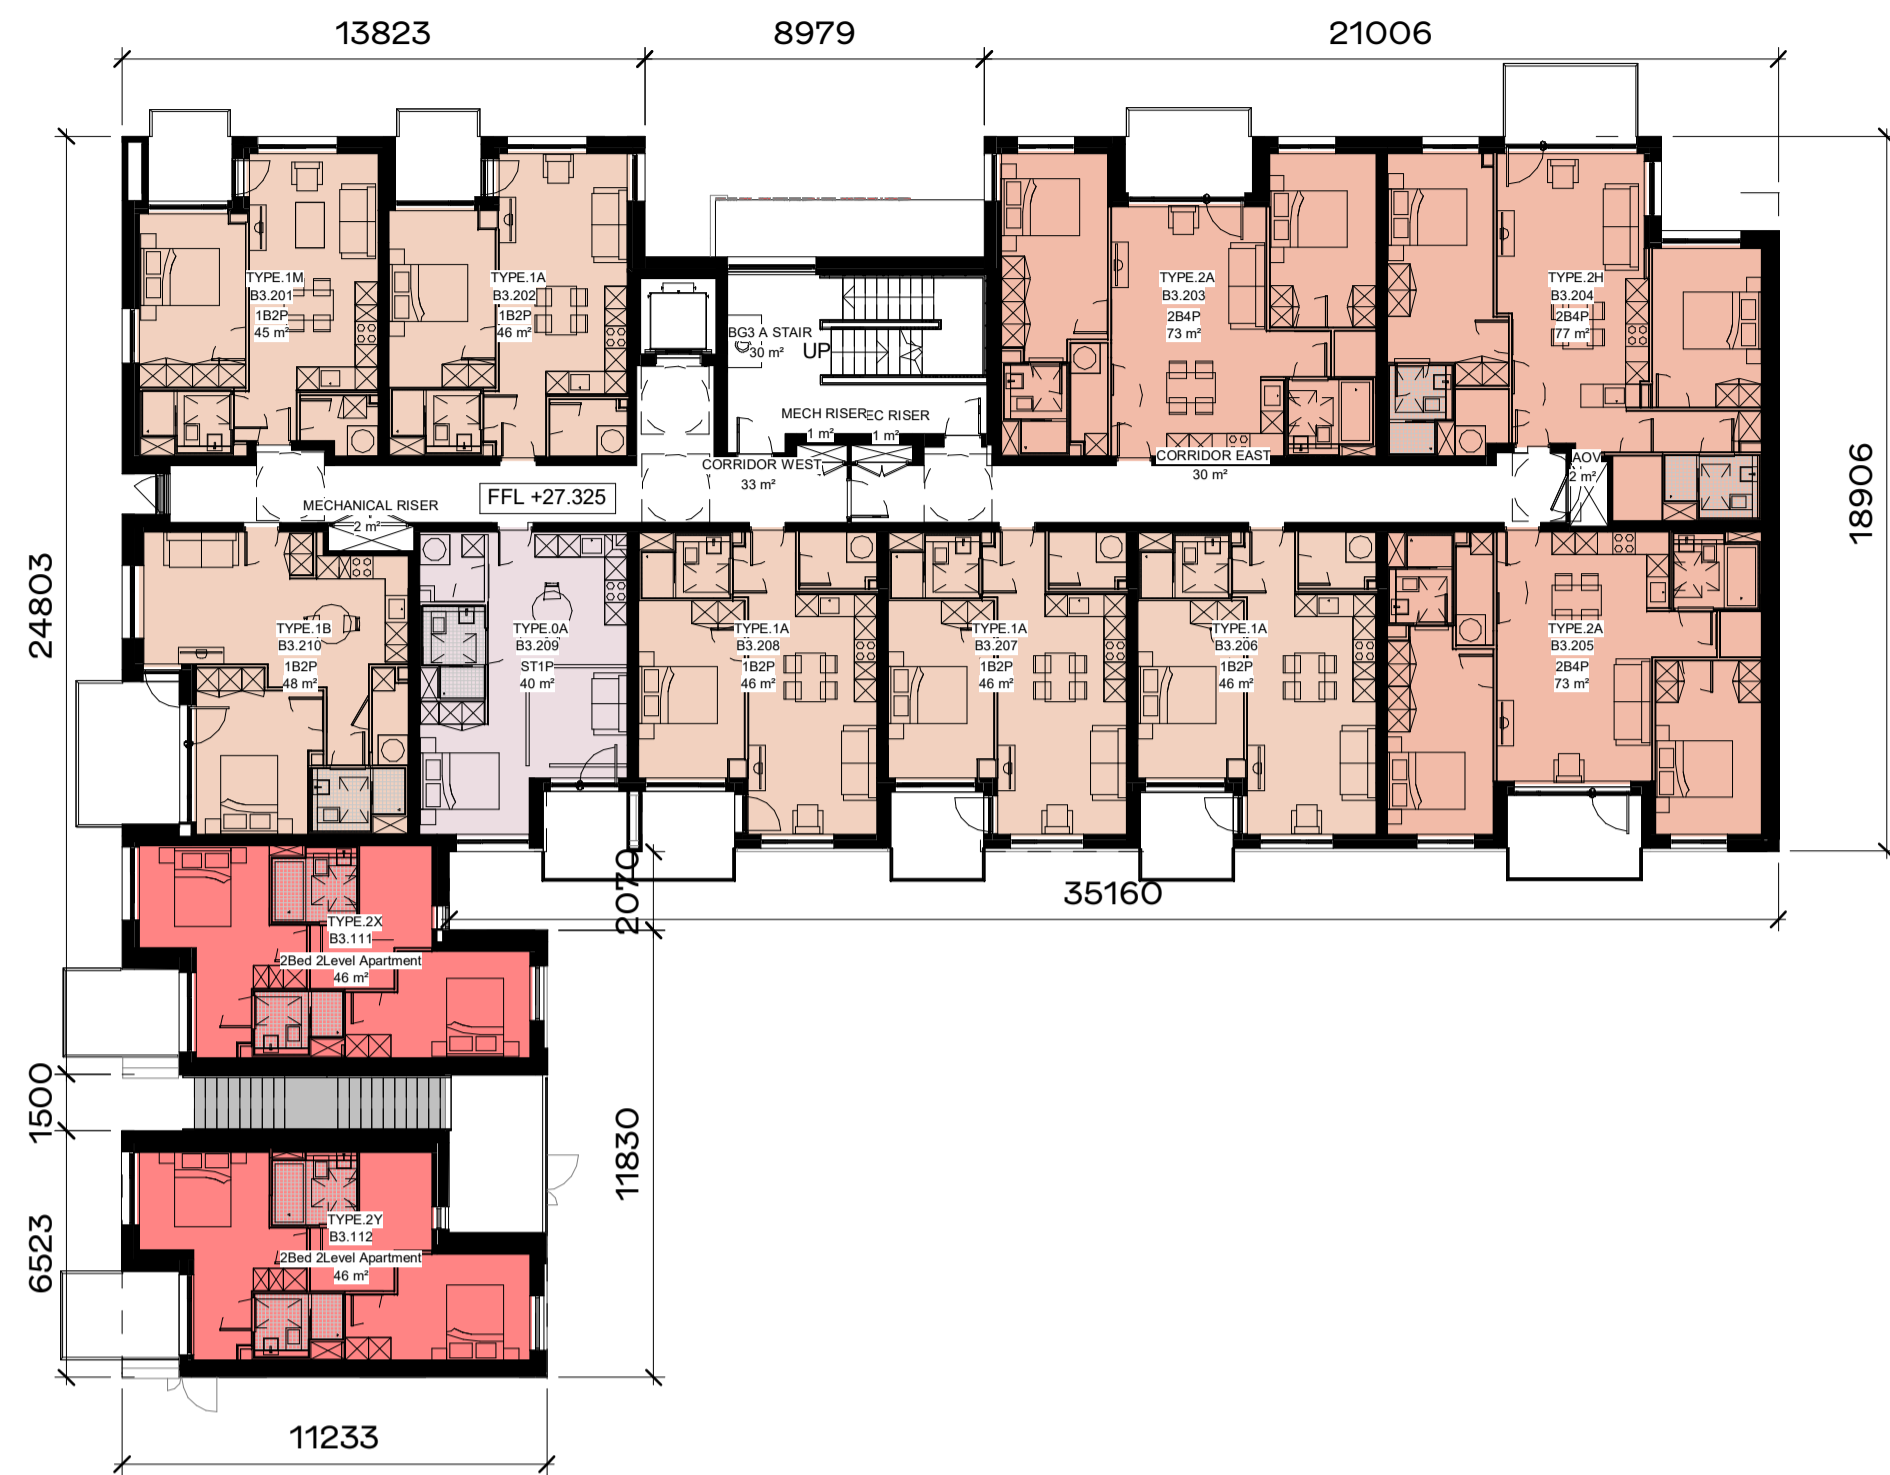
13823
8979
21006

TYPE.1M
B3.201
1B2P
45 m²

TYPE.1A
B3.202
1B2P
46 m²

BG3 A STAIR
30 m²
UP

MECH RISER
1 m²

EC RISER
1 m²

TYPE.2A
B3.203
2B4P
73 m²

TYPE.2H
B3.204
2B4P
77 m²

CORRIDOR WEST
33 m²

CORRIDOR EAST
30 m²

AOV
2 m²

MECHANICAL RISER
2 m²

FFL +27.325

24803
18906

TYPE.1B
B3.210
1B2P
48 m²

TYPE.0A
B3.209
ST1P
40 m²

TYPE.1A
B3.208
1B2P
46 m²

TYPE.1A
B3.207
1B2P
46 m²

TYPE.1A
B3.206
1B2P
46 m²

TYPE.2A
B3.205
2B4P
73 m²

2070
35160

TYPE.2X
B3.111
2Bed 2Level Apartment
46 m²

1500
11830

TYPE.2Y
B3.112
2Bed 2Level Apartment
46 m²

6523
11233